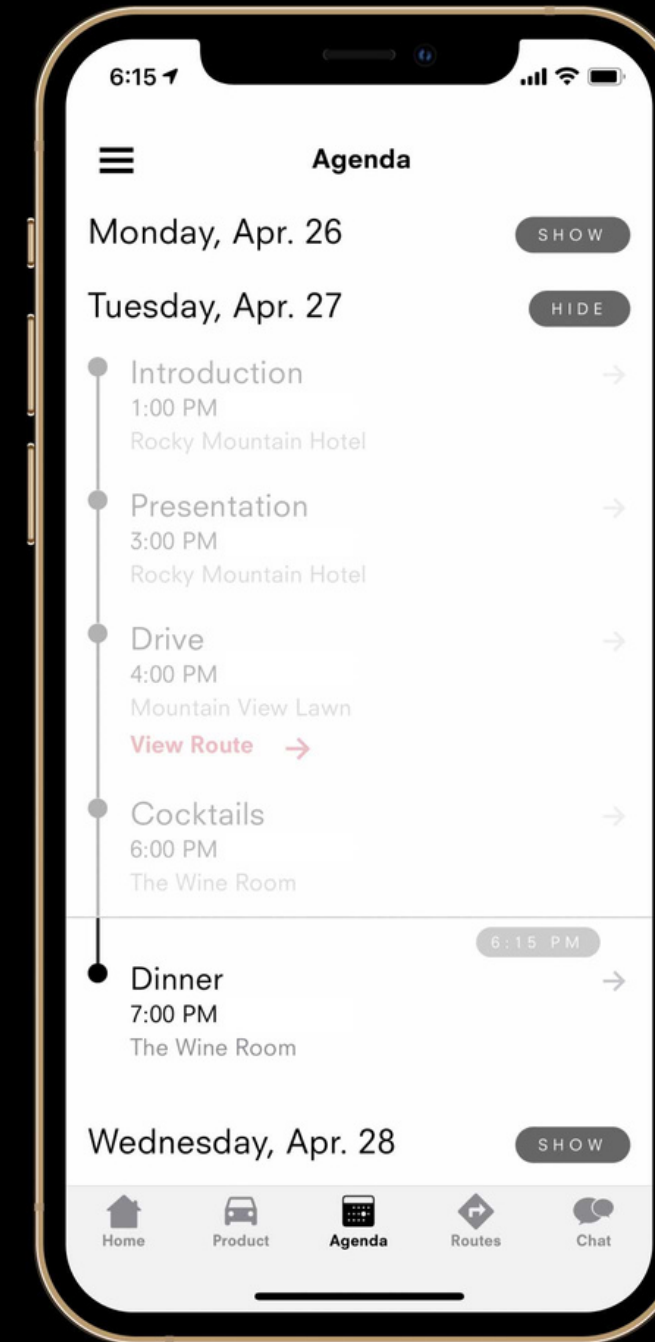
6:15

Agenda

Monday, Apr. 26
SHOW

Tuesday, Apr. 27
HIDE

Introduction
1:00 PM
Rocky Mountain Hotel

Presentation
3:00 PM
Rocky Mountain Hotel

Drive
4:00 PM
Mountain View Lawn
View Route

Cocktails
6:00 PM
The Wine Room

6:15 PM

Dinner
7:00 PM
The Wine Room

Wednesday, Apr. 28
SHOW

Home
Product
Agenda
Routes
Chat